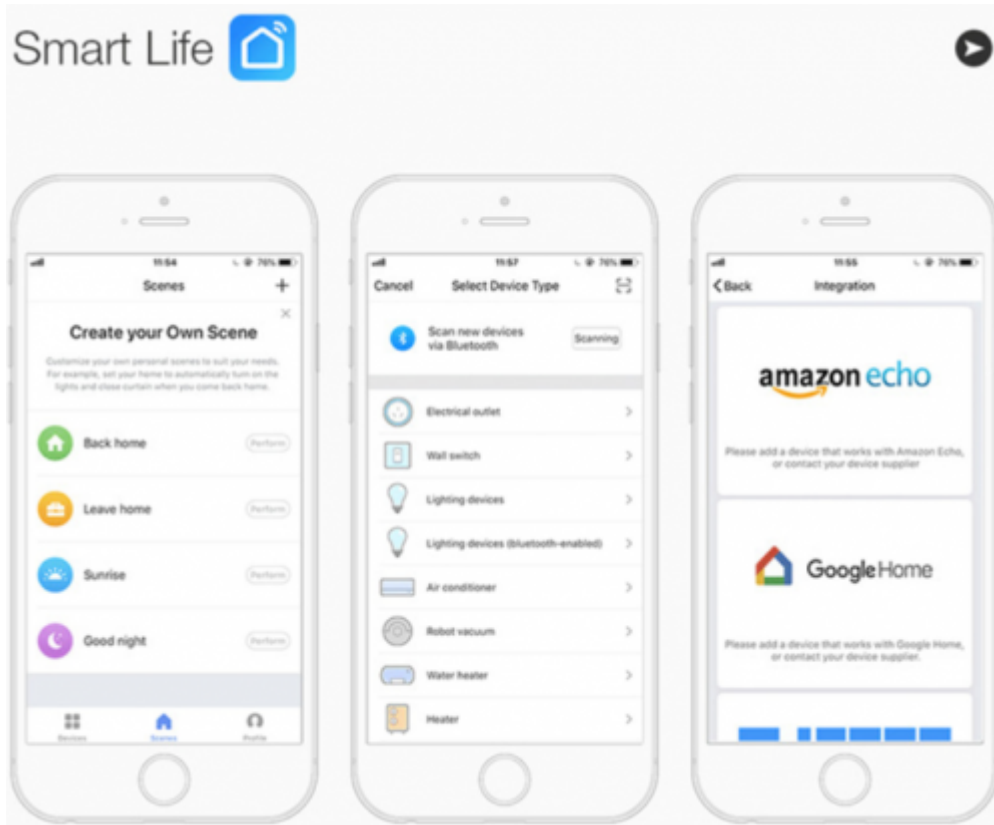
Smart Life

11:54 76%
Scenes +
Create your Own Scene
Customize your own personal scenes to suit your needs. For example, set your home to automatically turn on the lights and close curtain when you come back home.
Back home Perform
Leave home Perform
Sunrise Perform
Good night Perform
Devices Scenes Profile

11:57 76%
Cancel Select Device Type
Scan new devices via Bluetooth Scanning
Electrical outlet
Wall switch
Lighting devices
Lighting devices (bluetooth-enabled)
Air conditioner
Robot vacuum
Water heater
Heater

11:55 76%
Back Integration
amazon echo
Please add a device that works with Amazon Echo, or contact your device supplier
Google Home
Please add a device that works with Google Home, or contact your device supplier.